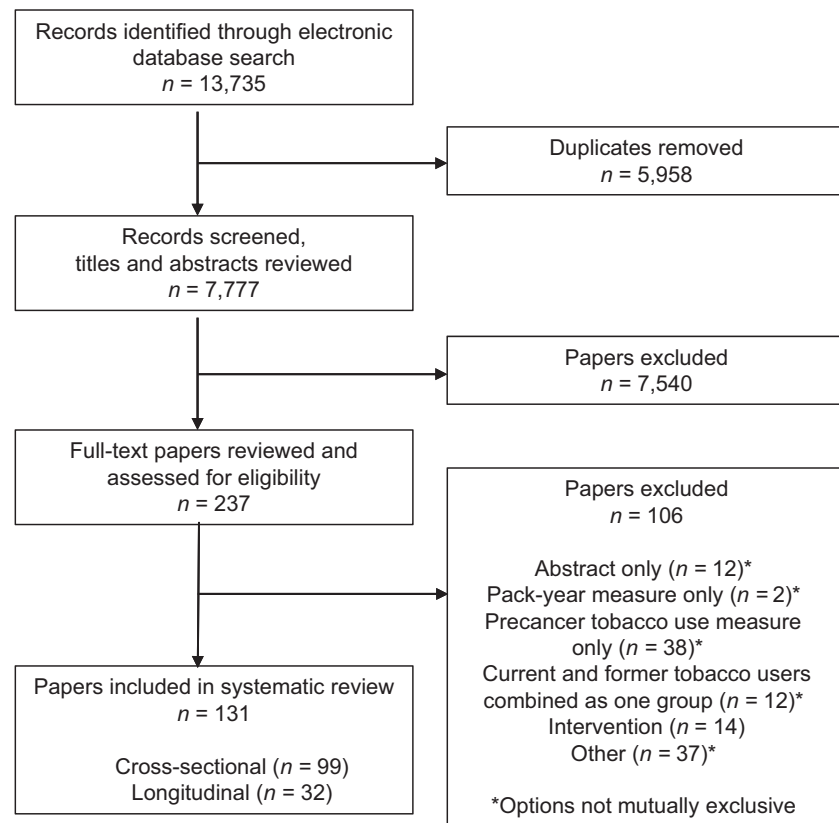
Records identified through electronic database search
$n$ = 13,735

Duplicates removed
$n$ = 5,958

Records screened, titles and abstracts reviewed
$n$ = 7,777

Papers excluded
$n$ = 7,540

Full-text papers reviewed and assessed for eligibility
$n$ = 237

Papers excluded
$n$ = 106

Abstract only ($n$ = 12)*
Pack-year measure only ($n$ = 2)*
Precancer tobacco use measure only ($n$ = 38)*
Current and former tobacco users combined as one group ($n$ = 12)*
Intervention ($n$ = 14)
Other ($n$ = 37)*

*Options not mutually exclusive

Papers included in systematic review
$n$ = 131

Cross-sectional ($n$ = 99)
Longitudinal ($n$ = 32)